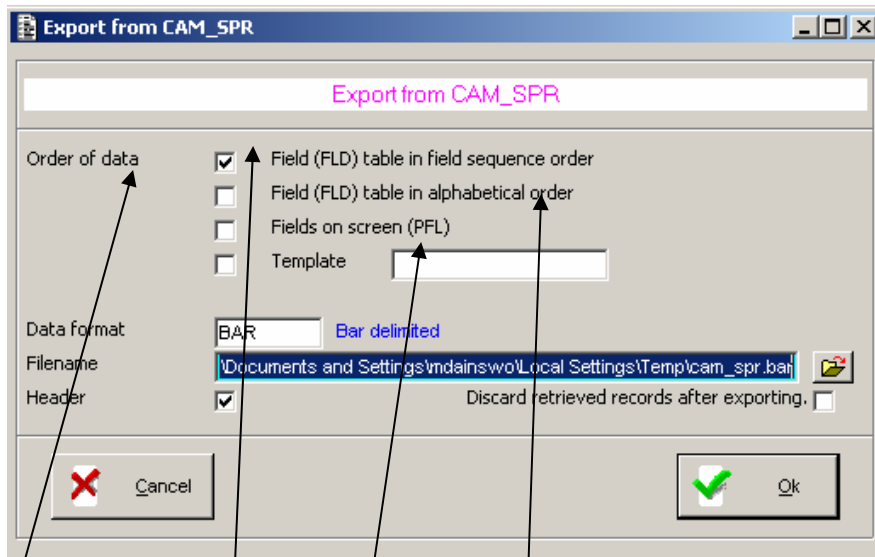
Export from CAM_SPR

Export from CAM_SPR

Order of data

Field (FLD) table in field sequence order

Field (FLD) table in alphabetical order

Fields on screen (PFL)

Template

Data format BAR Bar delimited

Filename \Documents and Settings\mdainswo\Local Settings\Temp\cam_spr.bar

Header

Discard retrieved records after exporting.

Cancel

Ok